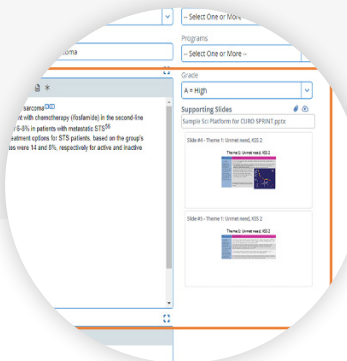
- Select One or More -

coma

Programs

- Select One or More -

Grade

A = High

Supporting Slides

Sample Sci-Platform for CURO SPRINT.pptx

sarcoma

nt with chemotherapy (ifosfamide) in the second-line 6-8% in patients with metastatic STS

eatment options for STS patients, based on the group's as were 14 and 8%, respectively for active and inactive

Slide #4 - Theme 1: Unmet need, KIS 2

Theme 1: Unmet need, KIS 2

Slide #5 - Theme 1: Unmet need, KIS 2

Theme 1: Unmet need, KIS 2